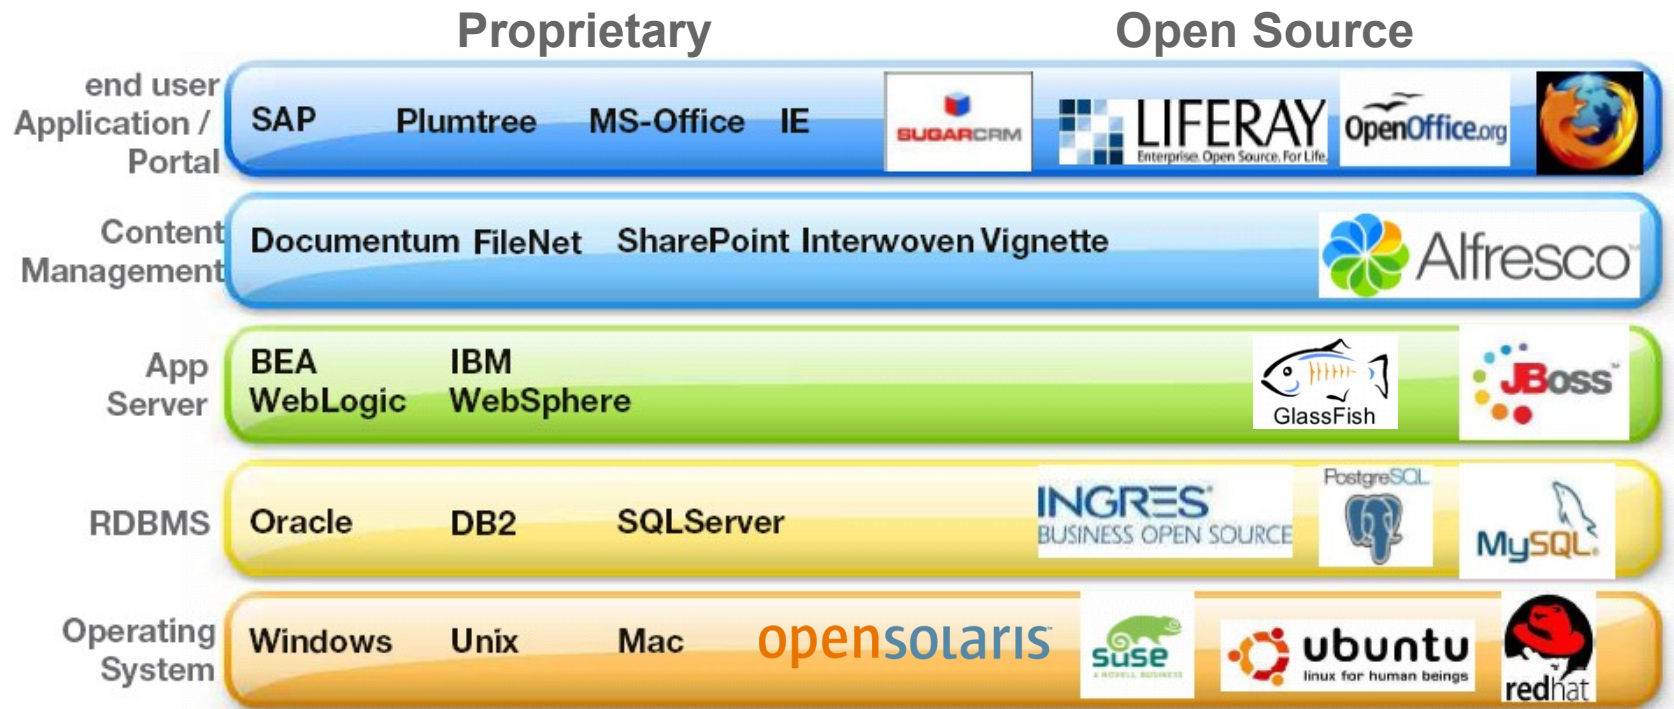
Proprietary

Open Source

end user Application / Portal

SAP Plumtree MS-Office IE

SUGARCRM

LIFERAY Enterprise. Open Source. For Life.

OpenOffice.org

Content Management

Documentum FileNet SharePoint Interwoven Vignette

Alfresco

App Server

BEA WebLogic IBM WebSphere

GlassFish

JBoss

RDBMS

Oracle DB2 SQLServer

INGRES BUSINESS OPEN SOURCE

PostgreSQL

MySQL

Operating System

Windows Unix Mac

opensolaris

suse

ubuntu linux for human beings

redhat